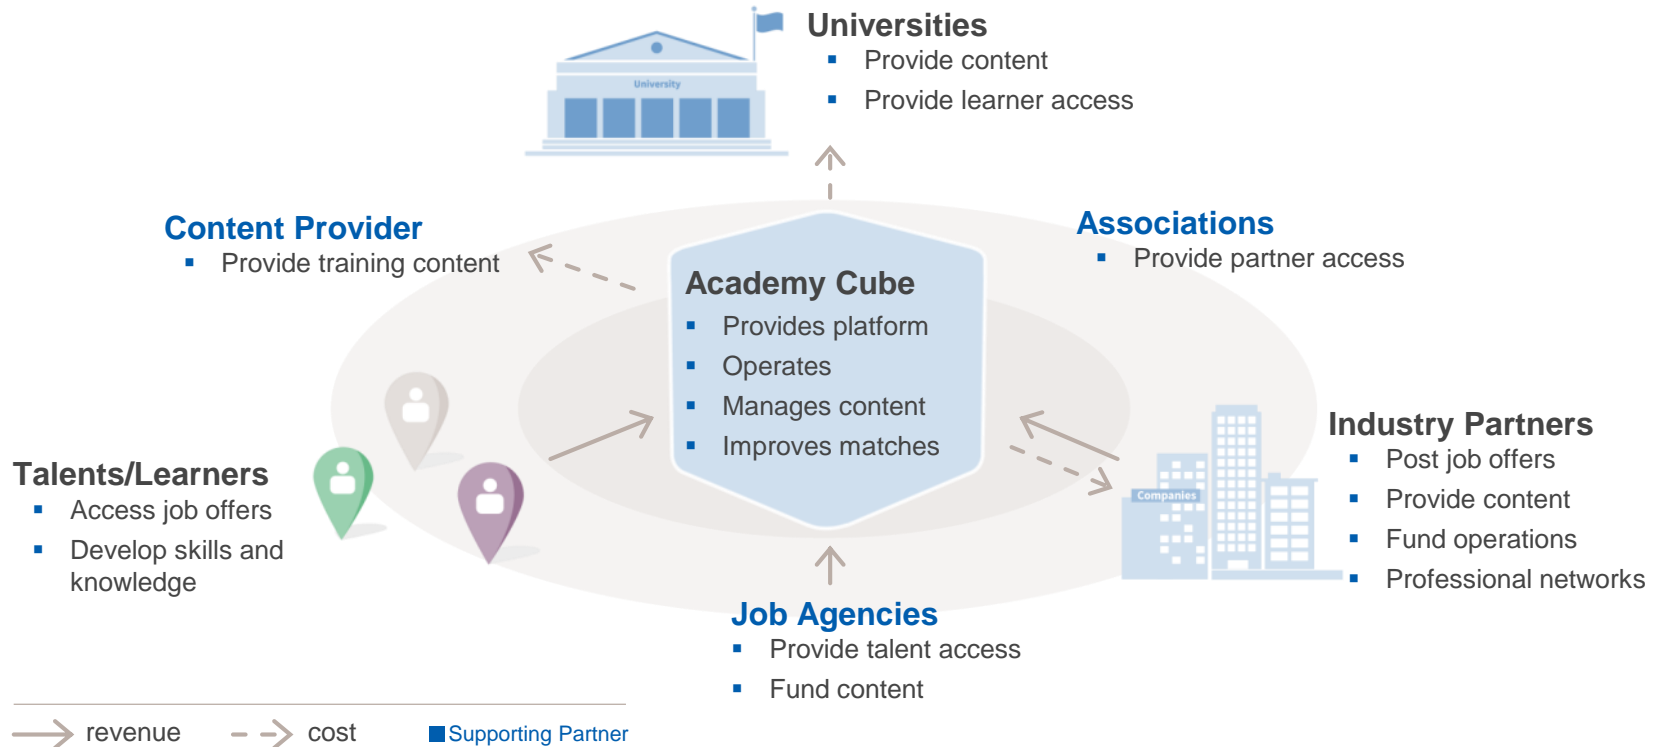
University

Universities
- Provide content
- Provide learner access

Content Provider
- Provide training content

Associations
- Provide partner access

Academy Cube
- Provides platform
- Operates
- Manages content
- Improves matches

Talents/Learners
- Access job offers
- Develop skills and knowledge

Companies

Industry Partners
- Post job offers
- Provide content
- Fund operations
- Professional networks

Job Agencies
- Provide talent access
- Fund content

revenue cost Supporting Partner